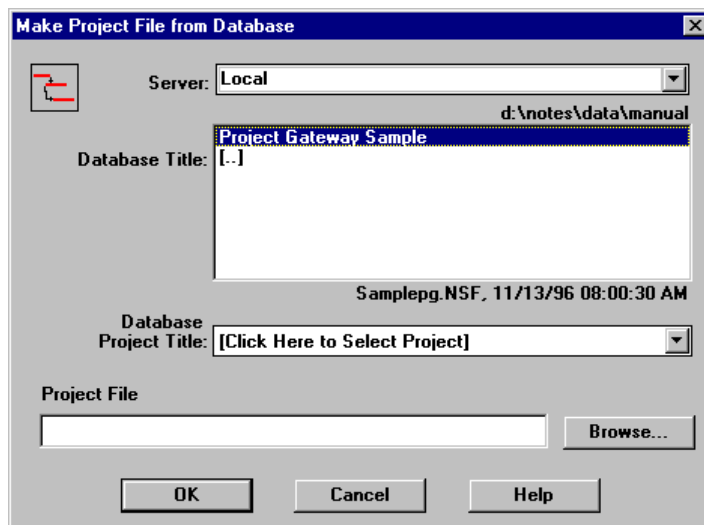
Make Project File from Database

Server: Local

d:\notes\data\manual

Database Title: Project Gateway Sample
[..]

Samplepg.NSF, 11/13/96 08:00:30 AM

Database Project Title: [Click Here to Select Project]

Project File

Browse...

OK

Cancel

Help